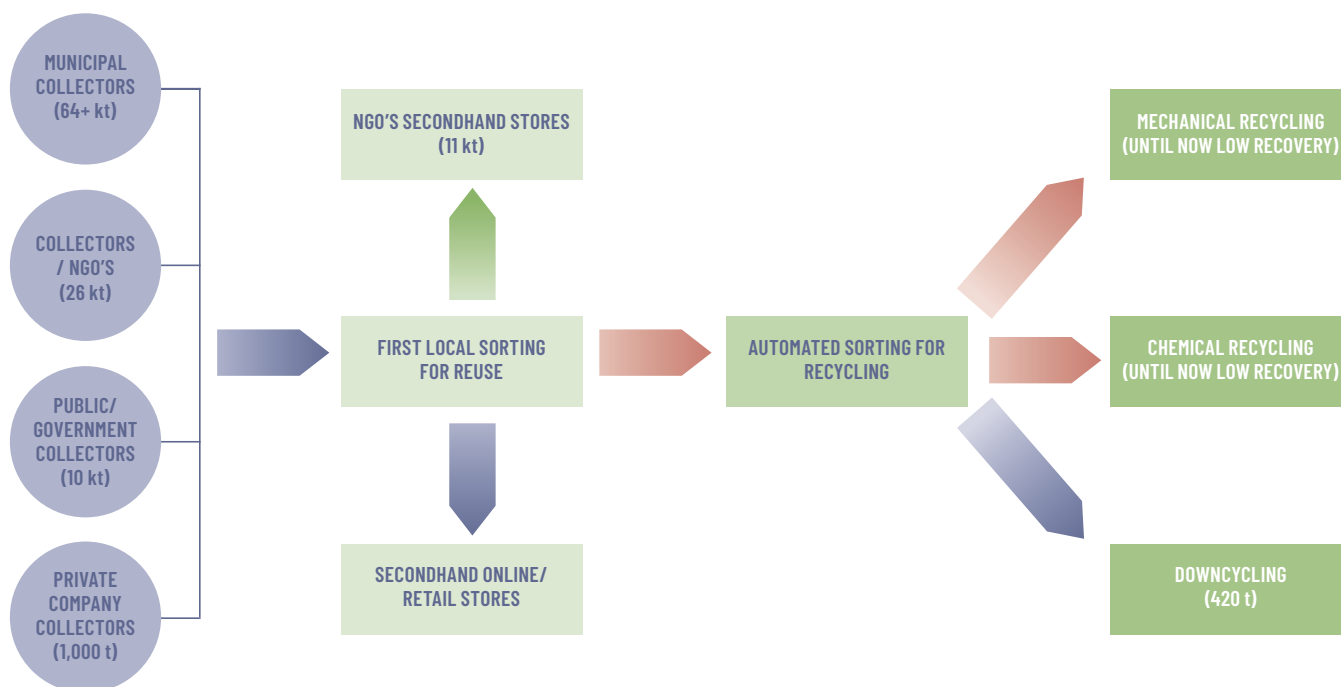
MUNICIPAL COLLECTORS (64+ kt)

COLLECTORS / NGO'S (26 kt)

PUBLIC/ GOVERNMENT COLLECTORS (10 kt)

PRIVATE COMPANY COLLECTORS (1,000 t)

NGO'S SECONDHAND STORES (11 kt)

FIRST LOCAL SORTING FOR REUSE

SECONDHAND ONLINE/ RETAIL STORES

AUTOMATED SORTING FOR RECYCLING

MECHANICAL RECYCLING (UNTIL NOW LOW RECOVERY)

CHEMICAL RECYCLING (UNTIL NOW LOW RECOVERY)

DOWNCYCLING (420 t)